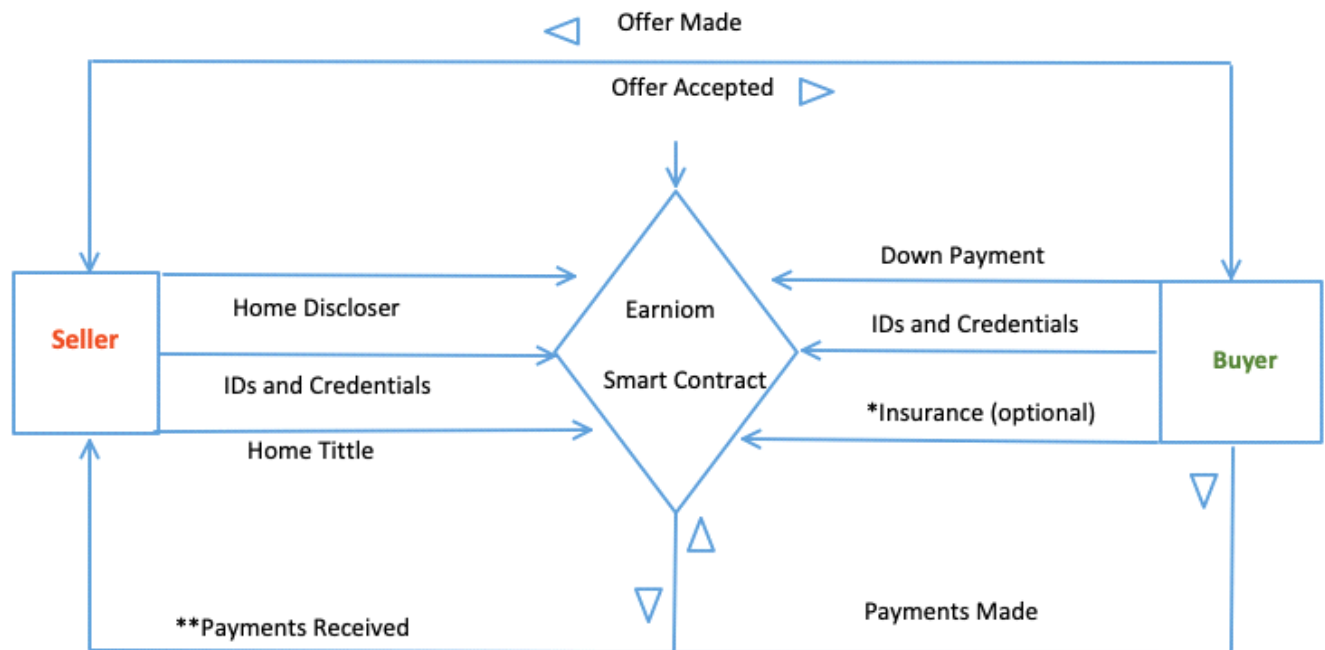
Offer Made

Offer Accepted

Seller

Home Discloser

IDs and Credentials

Home Tittle

Earniom

Smart Contract

Down Payment

IDs and Credentials

*Insurance (optional)

Buyer

**Payments Received

Payments Made